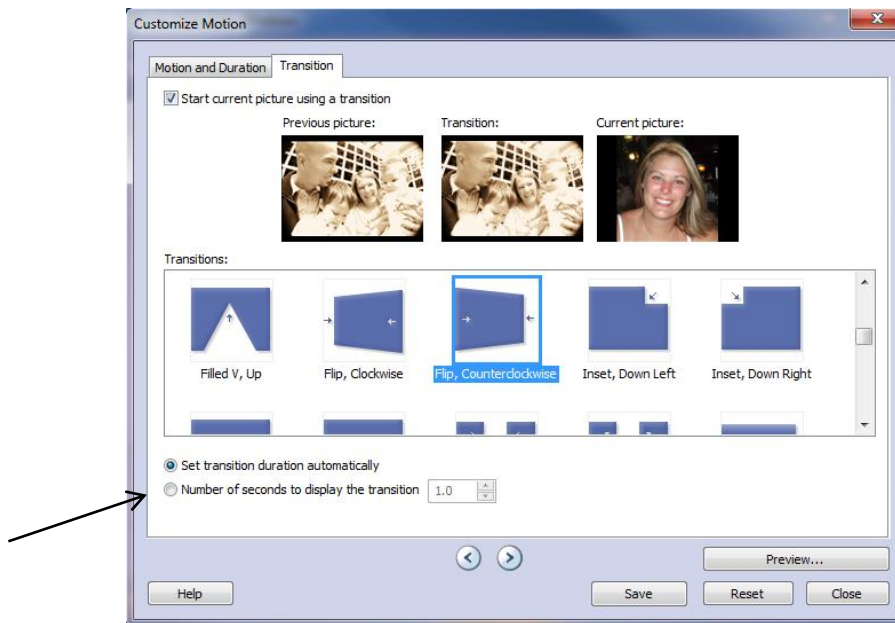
Customize Motion

Motion and Duration | Transition

Start current picture using a transition

Previous picture:
Transition:
Current picture:

Transitions:

Filled V, Up
Flip, Clockwise
Flip, Counterclockwise
Inset, Down Left
Inset, Down Right

Set transition duration automatically
Number of seconds to display the transition 1.0

Preview...

Help
Save
Reset
Close